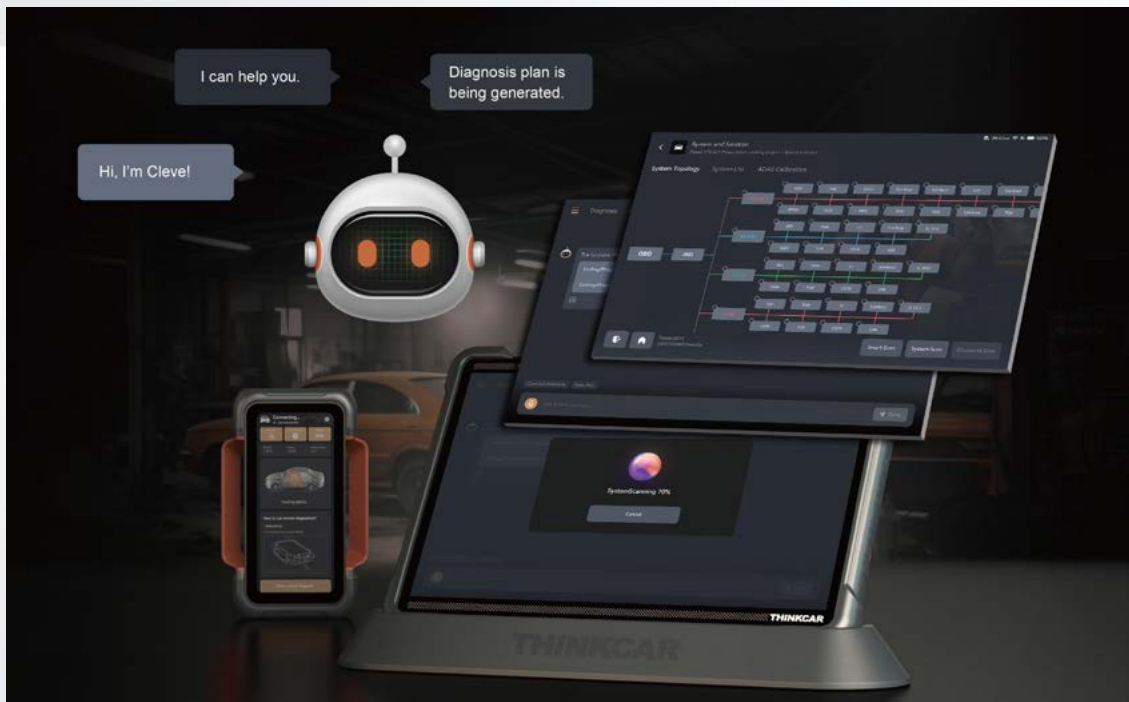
I can help you.

Diagnosis plan is being generated.

Hi, I'm Cleve!

System and Solution

System Topology

Systems list

ADAS Calibration

OBD

Diagnosis

Smart Scan

System Scan

System Scanning 70%

Cancel

Connecting...

THINKCAR

THINKCAR